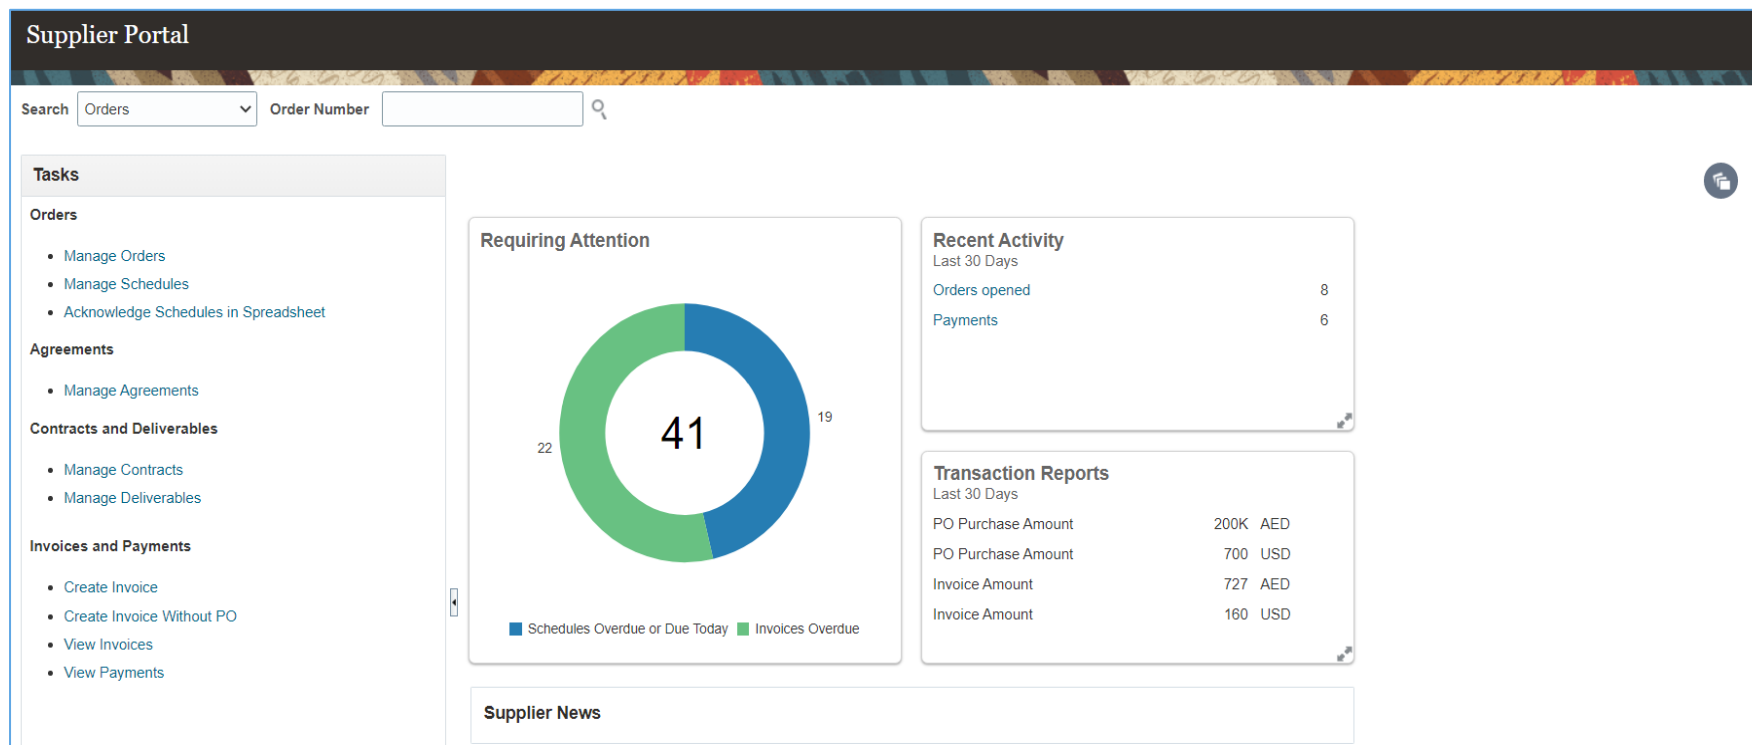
Supplier Portal

Search Orders Order Number

Tasks

Orders

- Manage Orders
- Manage Schedules
- Acknowledge Schedules in Spreadsheet

Agreements

- Manage Agreements

Contracts and Deliverables

- Manage Contracts
- Manage Deliverables

Invoices and Payments

- Create Invoice
- Create Invoice Without PO
- View Invoices
- View Payments

Requiring Attention

41

19

22

Schedules Overdue or Due Today Invoices Overdue

Recent Activity
Last 30 Days

| Orders opened | 8 |
|---|---|
| Payments | 6 |

Transaction Reports
Last 30 Days

| PO Purchase Amount | 200K | AED |
|---|---|---|
| PO Purchase Amount | 700 | USD |
| Invoice Amount | 727 | AED |
| Invoice Amount | 160 | USD |

Supplier News